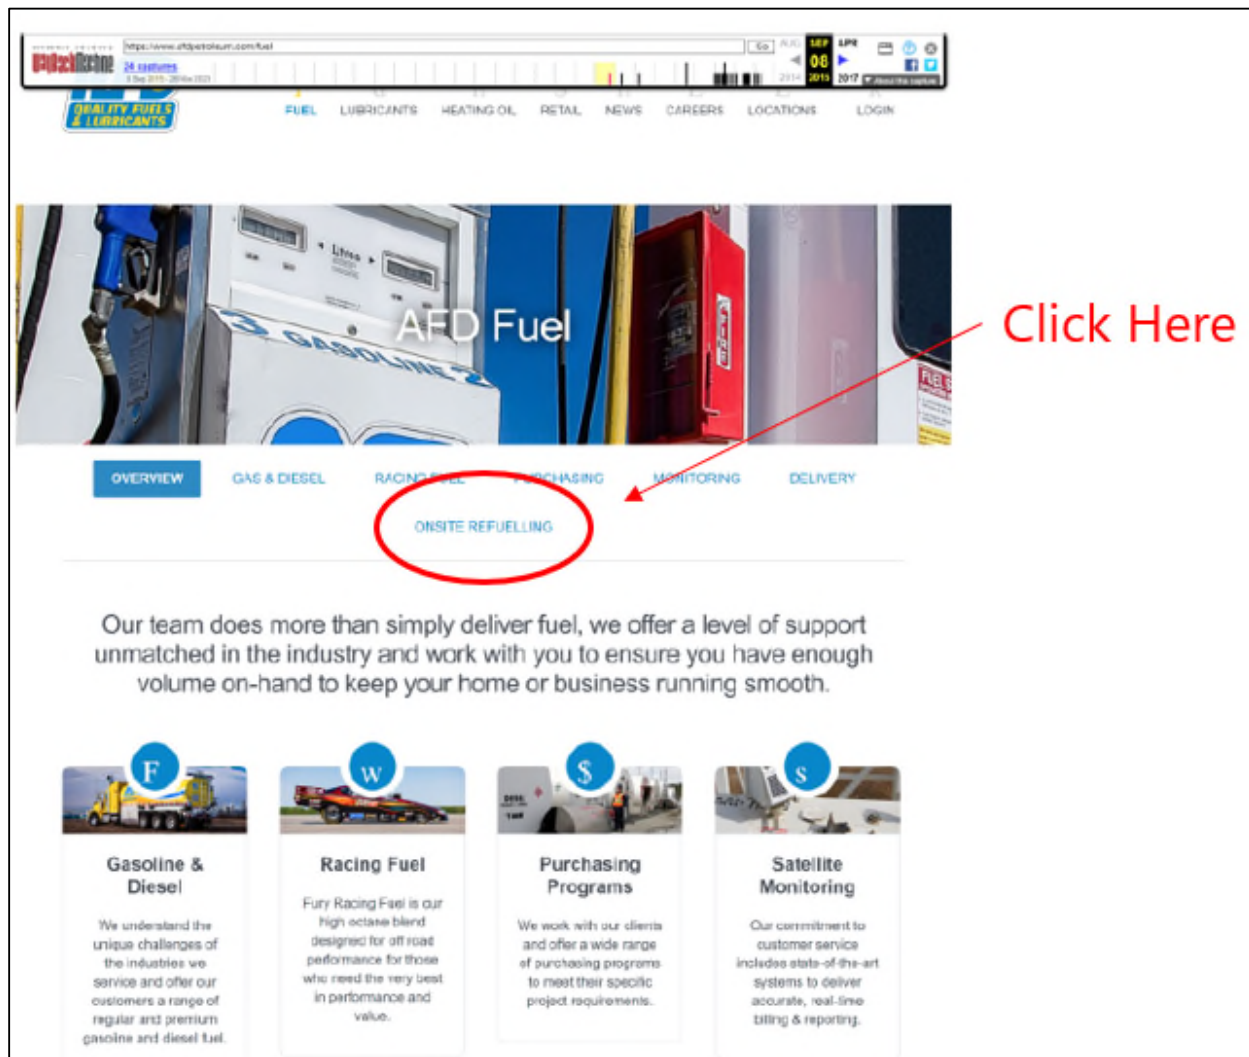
WayBackMachine https://www.afdpetroleum.com/fuel Go 24 captures 8 Sep 2015 - 28 Mar 2021 AUG SEP APR 08 2014 2015 2017 About this capture

QUALITY FUELS & LUBRICANTS

FUEL LUBRICANTS HEATING OIL RETAIL NEWS CAREERS LOCATIONS LOGIN

AFD Fuel

Click Here

OVERVIEW GAS & DIESEL RACING FUEL PURCHASING MONITORING DELIVERY

ONSITE REFUELLING

Our team does more than simply deliver fuel, we offer a level of support unmatched in the industry and work with you to ensure you have enough volume on-hand to keep your home or business running smooth.

Gasoline & Diesel

We understand the unique challenges of the industries we service and offer our customers a range of regular and premium gasoline and diesel fuel.

Racing Fuel

Fury Racing Fuel is our high octane blend designed for off road performance for those who need the very best in performance and value.

Purchasing Programs

We work with our clients and offer a wide range of purchasing programs to meet their specific project requirements.

Satellite Monitoring

Our commitment to customer service includes state-of-the-art systems to deliver accurate, real-time billing & reporting.